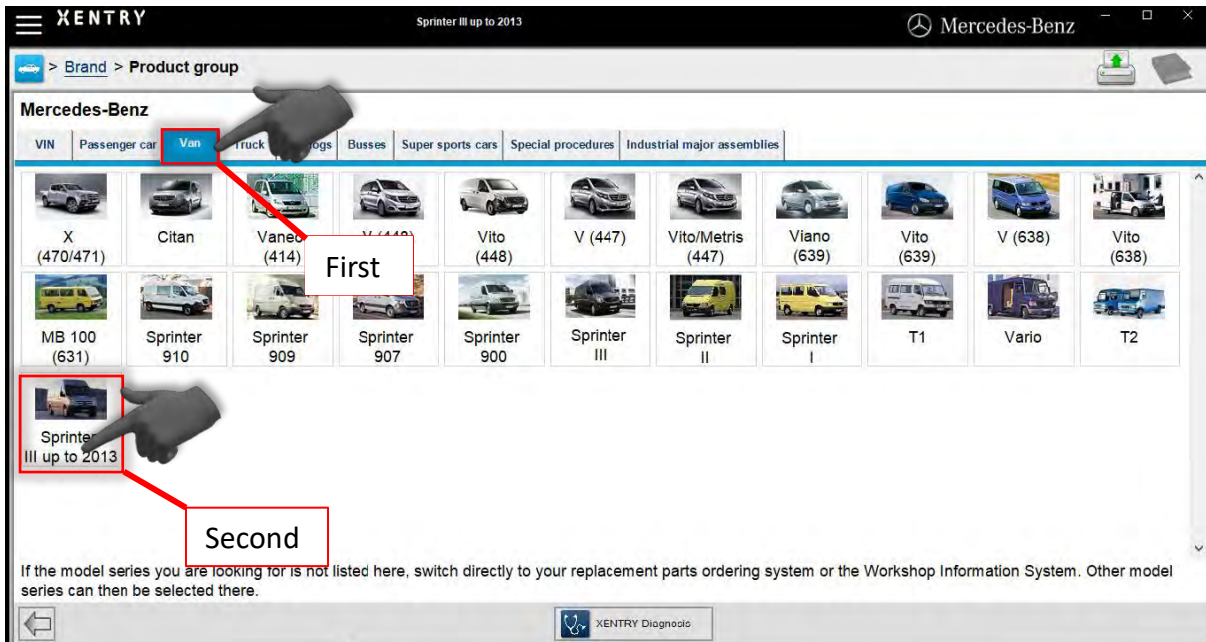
XENTRY

Sprinter III up to 2013

Mercedes-Benz

> Brand > Product group

Mercedes-Benz

VIN | Passenger car | Van | Truck | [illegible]ogs | Busses | Super sports cars | Special procedures | Industrial major assemblies

X (470/471)
Citan
Vane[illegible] (414)
V (4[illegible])
Vito (448)
V (447)
Vito/Metris (447)
Viano (639)
Vito (639)
V (638)
Vito (638)
MB 100 (631)
Sprinter 910
Sprinter 909
Sprinter 907
Sprinter 900
Sprinter III
Sprinter II
Sprinter I
T1
Vario
T2
Sprinter III up to 2013

First

Second

If the model series you are looking for is not listed here, switch directly to your replacement parts ordering system or the Workshop Information System. Other model series can then be selected there.

XENTRY Diagnosis